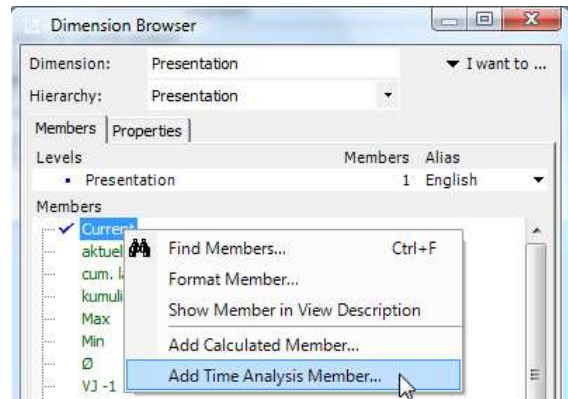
Dimension Browser

Dimension: Presentation
▼ I want to ...

Hierarchy: Presentation

Members | Properties

| Levels | Members | Alias |
|---|---|---|
| • Presentation | 1 | English |

Members

Current
aktuel
cum. l
kumuli
Max
Min
Ø
VJ -1

Find Members... Ctrl+F
Format Member...
Show Member in View Description
Add Calculated Member...
Add Time Analysis Member...